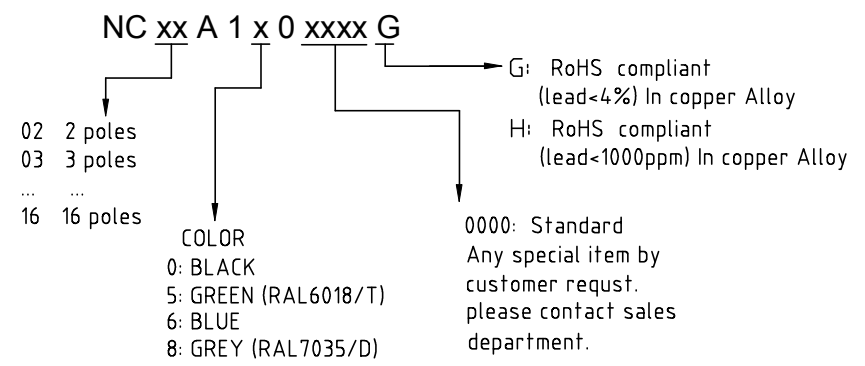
NC xx A 1 x 0 xxxx G

G: RoHS compliant (lead<4%) In copper Alloy
H: RoHS compliant (lead<1000ppm) In copper Alloy

02 2 poles
03 3 poles
... ...
16 16 poles

COLOR
0: BLACK
5: GREEN (RAL6018/T)
6: BLUE
8: GREY (RAL7035/D)

0000: Standard
Any special item by customer requst. please contact sales department.